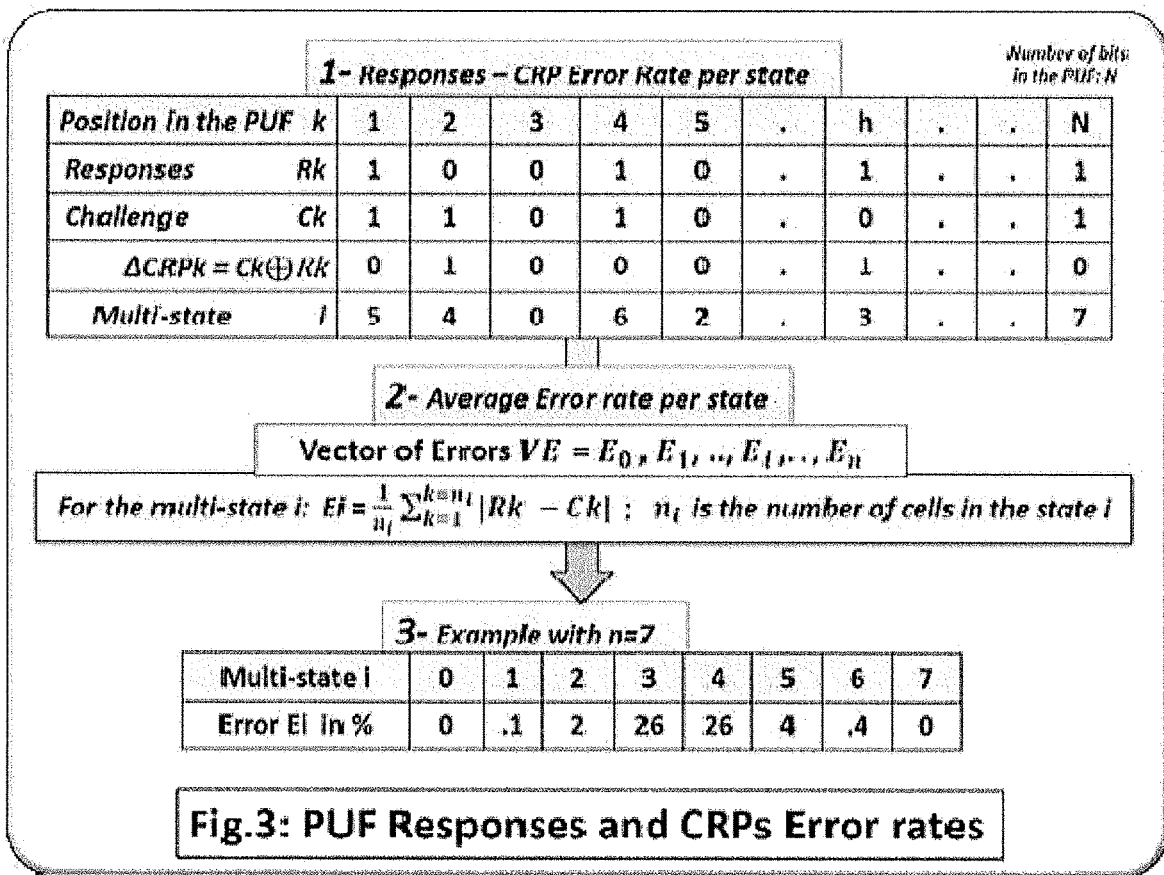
1- Responses – CRP Error Rate per state

Number of bits in the PUF: N

| Position in the PUF k | 1 | 2 | 3 | 4 | 5 | . | h | . | . | N |
|---|---|---|---|---|---|---|---|---|---|---|
| Responses Rk | 1 | 0 | 0 | 1 | 0 | . | 1 | . | . | 1 |
| Challenge Ck | 1 | 1 | 0 | 1 | 0 | . | 0 | . | . | 1 |
| $\Delta CRPk = Ck \oplus Rk$ | 0 | 1 | 0 | 0 | 0 | . | 1 | . | . | 0 |
| Multi-state i | 5 | 4 | 0 | 6 | 2 | . | 3 | . | . | 7 |

2- Average Error rate per state

Vector of Errors $VE = E_0, E_1, .., E_i, .., E_n$

For the multi-state i: $Ei = \frac{1}{n_i} \sum_{k=1}^{k=n_i} |Rk - Ck|$ ; $n_i$ is the number of cells in the state i

3- Example with n=7

| Multi-state i | 0 | 1 | 2 | 3 | 4 | 5 | 6 | 7 |
|---|---|---|---|---|---|---|---|---|
| Error Ei in % | 0 | .1 | 2 | 26 | 26 | 4 | .4 | 0 |

Fig.3: PUF Responses and CRPs Error rates